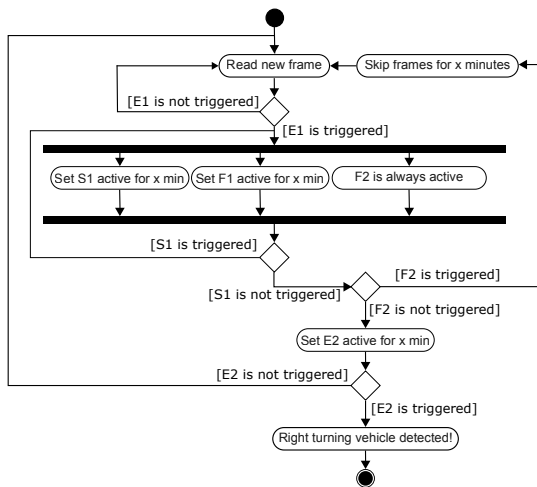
Read new frame

Skip frames for x minutes

[E1 is not triggered]

[E1 is triggered]

Set S1 active for x min

Set F1 active for x min

F2 is always active

[S1 is triggered]

[F2 is triggered]

[S1 is not triggered]

[F2 is not triggered]

Set E2 active for x min

[E2 is not triggered]

[E2 is triggered]

Right turning vehicle detected!